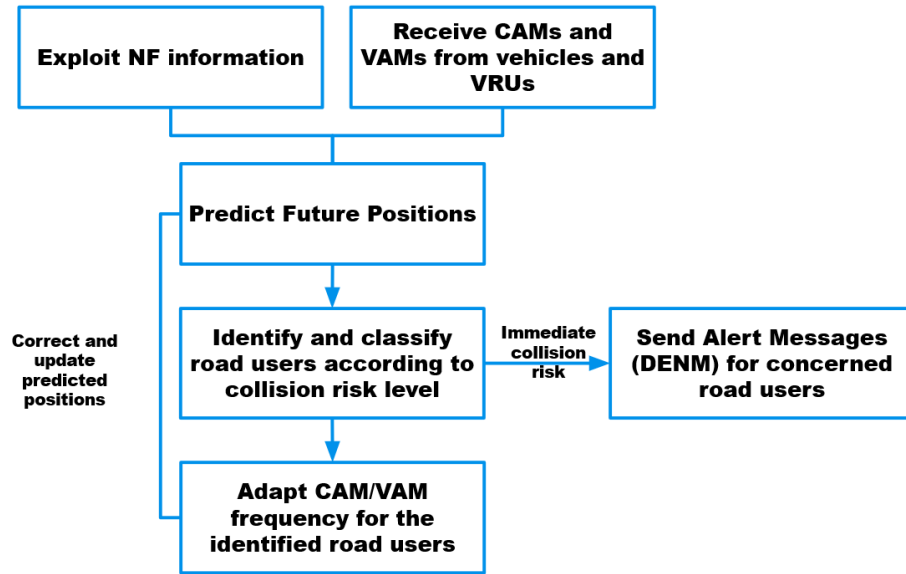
Exploit NF information

Receive CAMs and VAMs from vehicles and VRUs

Predict Future Positions

Correct and update predicted positions

Identify and classify road users according to collision risk level

Immediate collision risk

Send Alert Messages (DENM) for concerned road users

Adapt CAM/VAM frequency for the identified road users